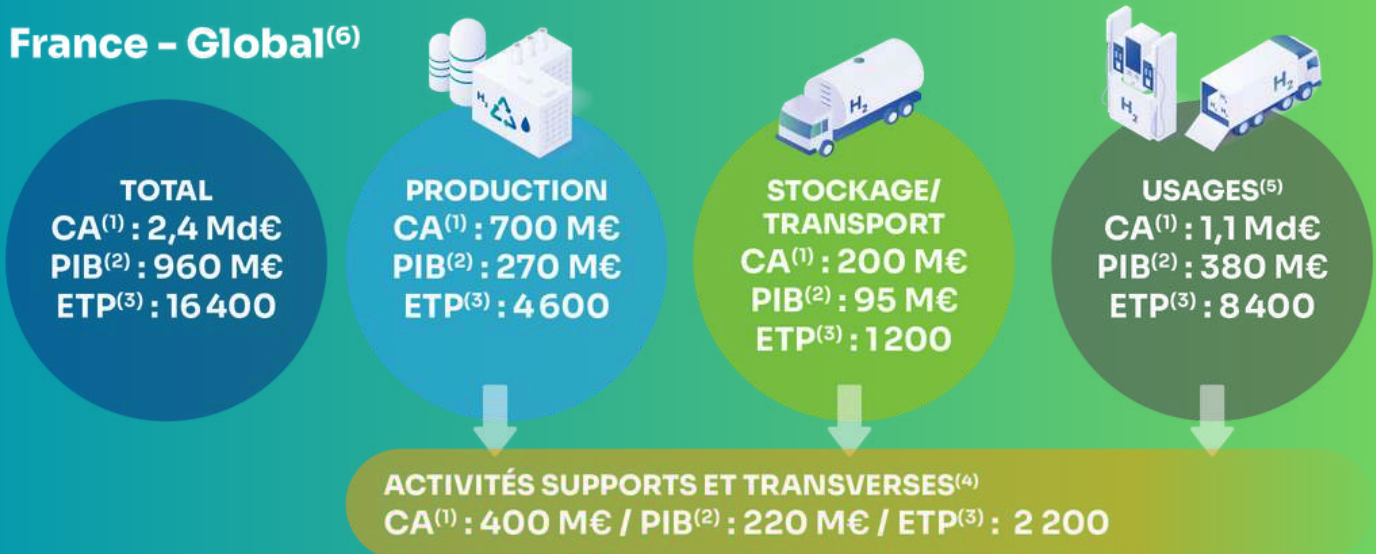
France – Global$^{(6)}$

$H_2$

$H_2$

$H_2$

$H_2$

TOTAL
CA$^{(1)}$ : 2,4 Md€
PIB$^{(2)}$ : 960 M€
ETP$^{(3)}$ : 16 400

PRODUCTION
CA$^{(1)}$ : 700 M€
PIB$^{(2)}$ : 270 M€
ETP$^{(3)}$ : 4 600

STOCKAGE/ TRANSPORT
CA$^{(1)}$ : 200 M€
PIB$^{(2)}$ : 95 M€
ETP$^{(3)}$ : 1 200

USAGES$^{(5)}$
CA$^{(1)}$ : 1,1 Md€
PIB$^{(2)}$ : 380 M€
ETP$^{(3)}$ : 8 400

ACTIVITÉS SUPPORTS ET TRANSVERSES$^{(4)}$
CA$^{(1)}$ : 400 M€ / PIB$^{(2)}$ : 220 M€ / ETP$^{(3)}$ : 2 200